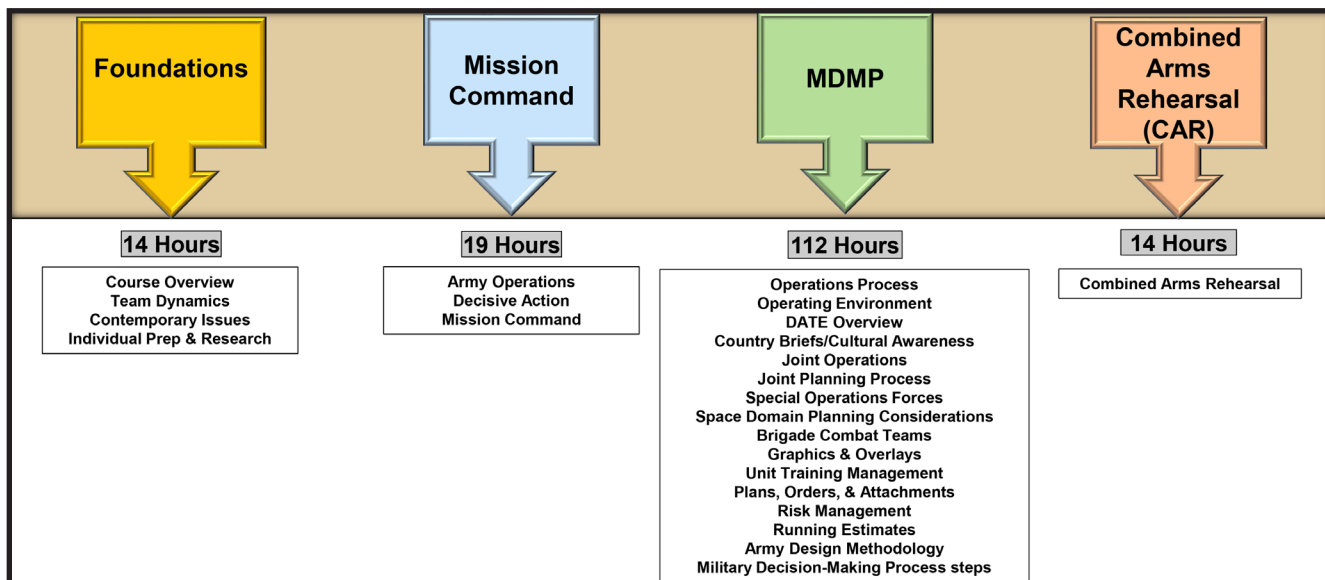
Foundations

Mission Command

MDMP

Combined Arms Rehearsal (CAR)

14 Hours

Course Overview
Team Dynamics
Contemporary Issues
Individual Prep & Research

19 Hours

Army Operations
Decisive Action
Mission Command

112 Hours

Operations Process
Operating Environment
DATE Overview
Country Briefs/Cultural Awareness
Joint Operations
Joint Planning Process
Special Operations Forces
Space Domain Planning Considerations
Brigade Combat Teams
Graphics & Overlays
Unit Training Management
Plans, Orders, & Attachments
Risk Management
Running Estimates
Army Design Methodology
Military Decision-Making Process steps

14 Hours

Combined Arms Rehearsal